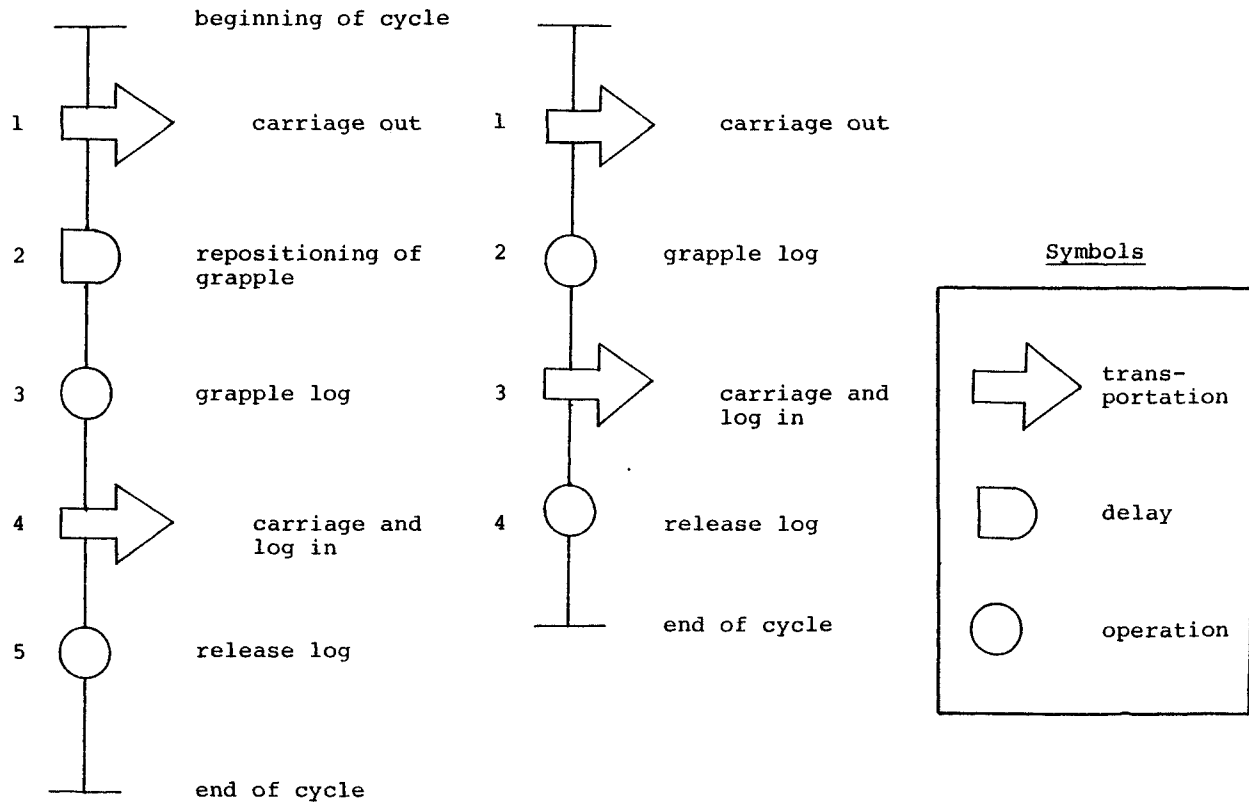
beginning of cycle

1 carriage out

2 repositioning of grapple

3 grapple log

4 carriage and log in

5 release log

end of cycle

1 carriage out

2 grapple log

3 carriage and log in

4 release log

end of cycle

Symbols

transportation

delay

operation